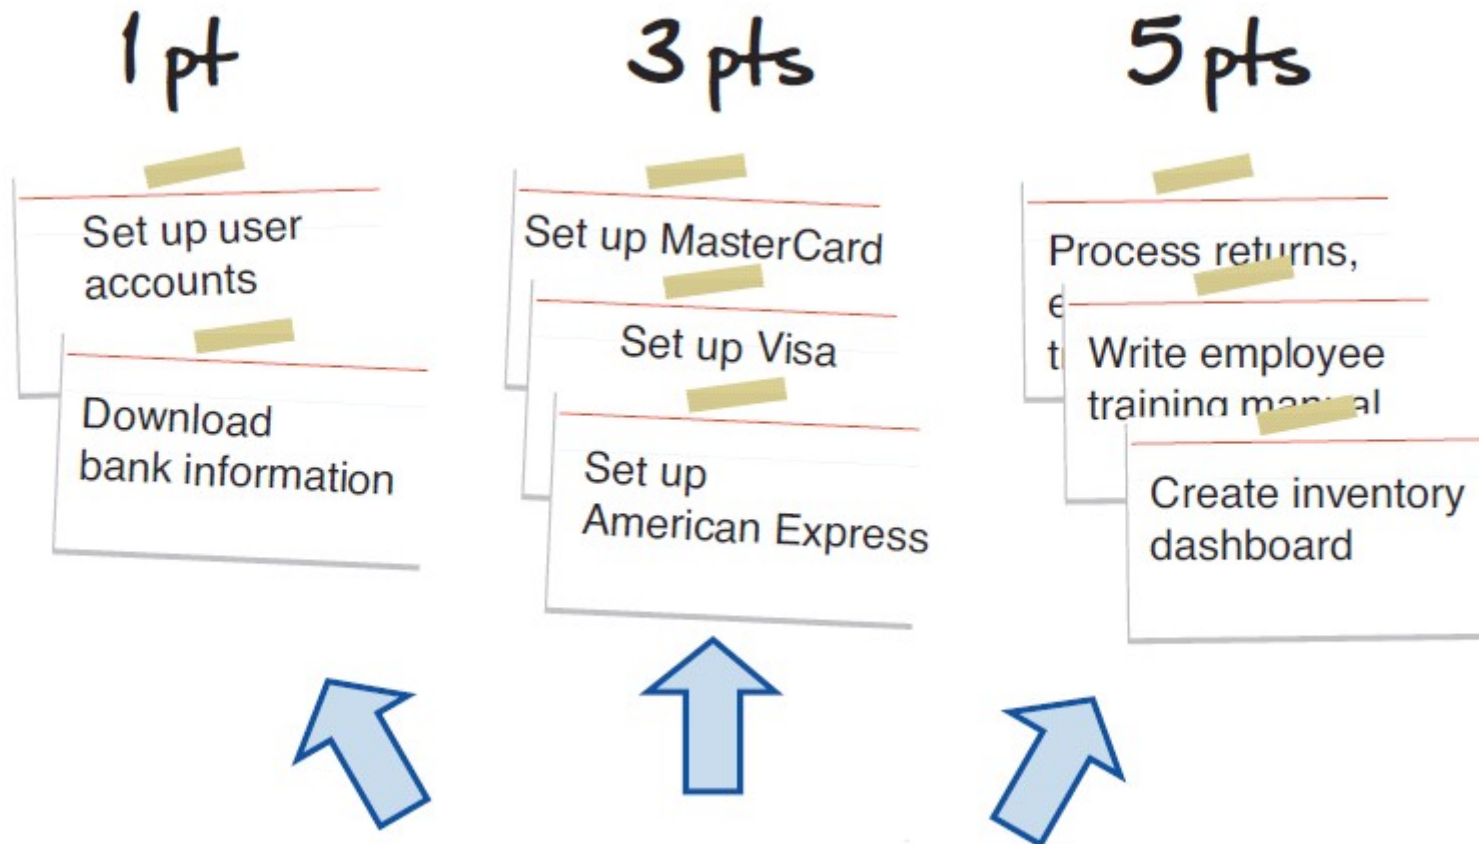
1 pt

Set up user accounts

Download bank information

3 pts

Set up MasterCard

Set up Visa

Set up American Express

5 pts

Process returns, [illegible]

Write employee training man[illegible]al

Create inventory dashboard